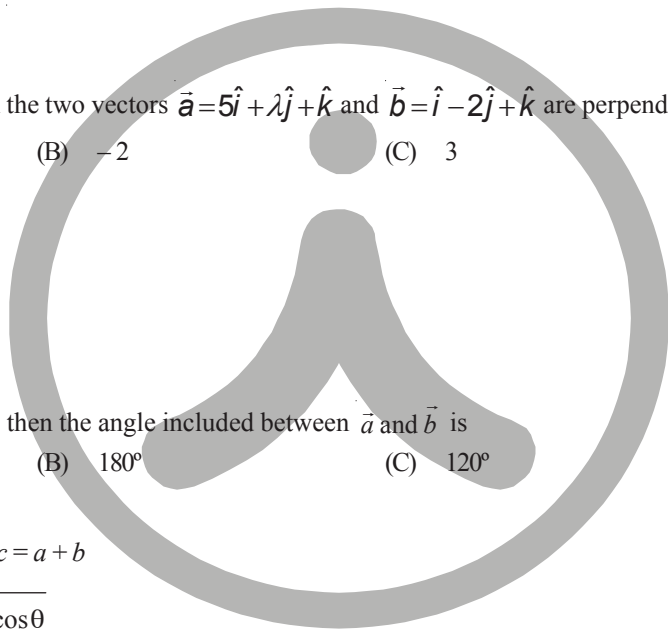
the two vectors $\vec{a}=5\hat{i}+\lambda\hat{j}+\hat{k}$ and $\vec{b}=\hat{i}-2\hat{j}+\hat{k}$ are perpend

(B) $-2$ (C) 3

then the angle included between $\vec{a}$ and $\vec{b}$ is

(B) 180º (C) 120º

$c=a+b$

$\cos\theta$